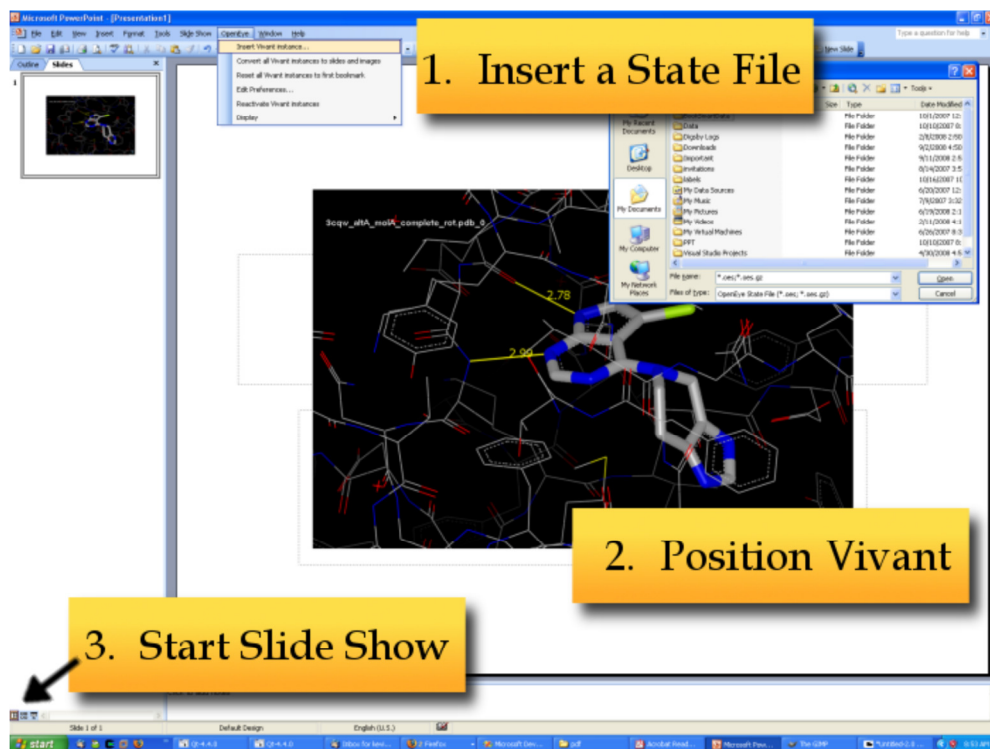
Microsoft PowerPoint - [Presentation1]

File Edit View Insert Format Tools Slide Show OpenEye Window Help

Type a question for help

Insert Vivant instance...
Convert all Vivant instances to slides and images
Reset all Vivant instances to first bookmark
Edit Preferences...
Reactivate Vivant instances
Display

New Slide

Outline Slides

1. Insert a State File

Size Type Date Modified

My Recent Documents
Desktop
My Documents
My Computer
My Network Places

Data File Folder 10/10/2007
Digsby Logs File Folder 2/8/2008
Downloads File Folder 9/2/2008
Important File Folder 9/11/2008
Invitations File Folder 8/14/2007
labels File Folder 10/16/2007
My Data Sources File Folder 6/20/2007
My Music File Folder 7/9/2007
My Pictures File Folder 6/19/2008
My Videos File Folder 2/11/2008
My Virtual Machines File Folder 6/26/2007
PPT File Folder 10/10/2007
Visual Studio Projects File Folder 4/30/2008

File name: *.oes;*.oes.gz
Files of type: OpenEye State File (*.oes; *.oes.gz)
Open
Cancel

3cqv_altA_molA_complete_rot.pdb_0

2.78
2.99

2. Position Vivant

3. Start Slide Show

Click to add notes

Slide 1 of 1 Default Design English (U.S.)

start